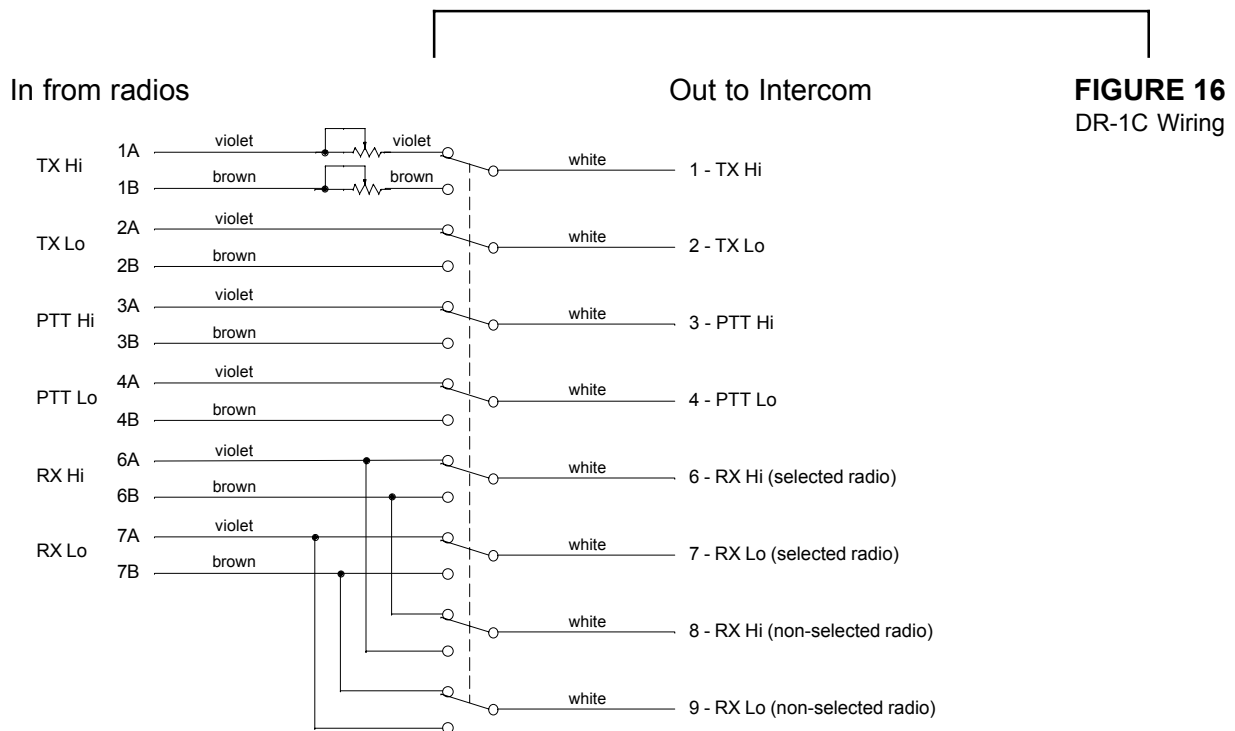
In from radios

Out to Intercom

**FIGURE 16**
DR-1C Wiring

TX Hi
1A violet violet
1B brown brown

TX Lo
2A violet
2B brown

PTT Hi
3A violet
3B brown

PTT Lo
4A violet
4B brown

RX Hi
6A violet
6B brown

RX Lo
7A violet
7B brown

white 1 - TX Hi
white 2 - TX Lo
white 3 - PTT Hi
white 4 - PTT Lo
white 6 - RX Hi (selected radio)
white 7 - RX Lo (selected radio)
white 8 - RX Hi (non-selected radio)
white 9 - RX Lo (non-selected radio)